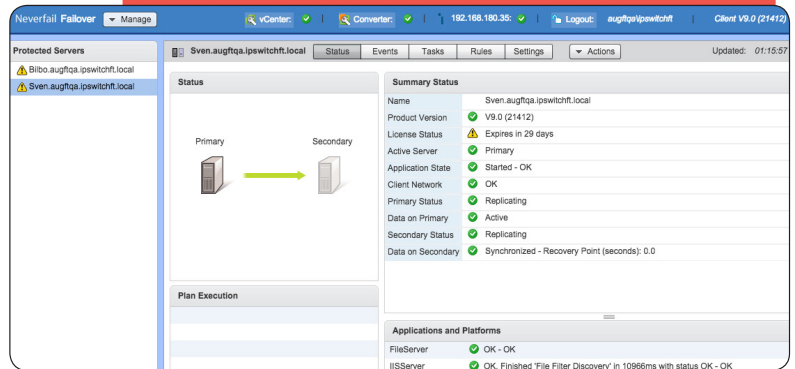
Neverfail Failover Manage vCenter: Converter: 192.168.180.35: Logout: augftqa\ipswitchft Client V9.0 (21412)

Protected Servers

Bilbo.augftqa.ipswitchft.local

Sven.augftqa.ipswitchft.local

Sven.augftqa.ipswitchft.local Status Events Tasks Rules Settings Actions Updated: 01:15:57

Status

Primary

Secondary

Plan Execution

Summary Status

| Name | Sven.augftqa.ipswitchft.local |
|---|---|
| Product Version | V9.0 (21412) |
| License Status | Expires in 29 days |
| Active Server | Primary |
| Application State | Started - OK |
| Client Network | OK |
| Primary Status | Replicating |
| Data on Primary | Active |
| Secondary Status | Replicating |
| Data on Secondary | Synchronized - Recovery Point (seconds): 0.0 |

Applications and Platforms

| FileServer | OK - OK |
|---|---|
| IISServer | OK. Finished 'File Filter Discovery' in 10966ms with status OK - OK |